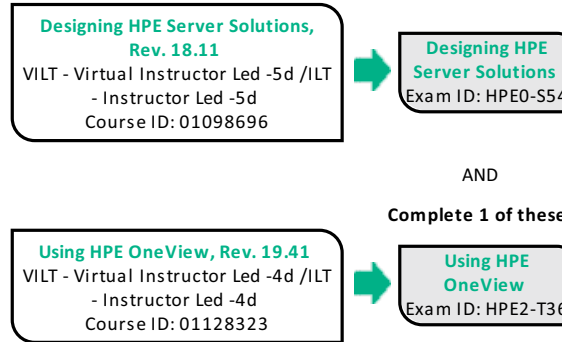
Designing HPE Server Solutions, Rev. 18.11
VILT - Virtual Instructor Led -5d /ILT - Instructor Led -5d
Course ID: 01098696

Designing HPE Server Solutions
Exam ID: HPE0-S54

AND

Complete 1 of these

Using HPE OneView, Rev. 19.41
VILT - Virtual Instructor Led -4d /ILT - Instructor Led -4d
Course ID: 01128323

Using HPE OneView
Exam ID: HPE2-T36